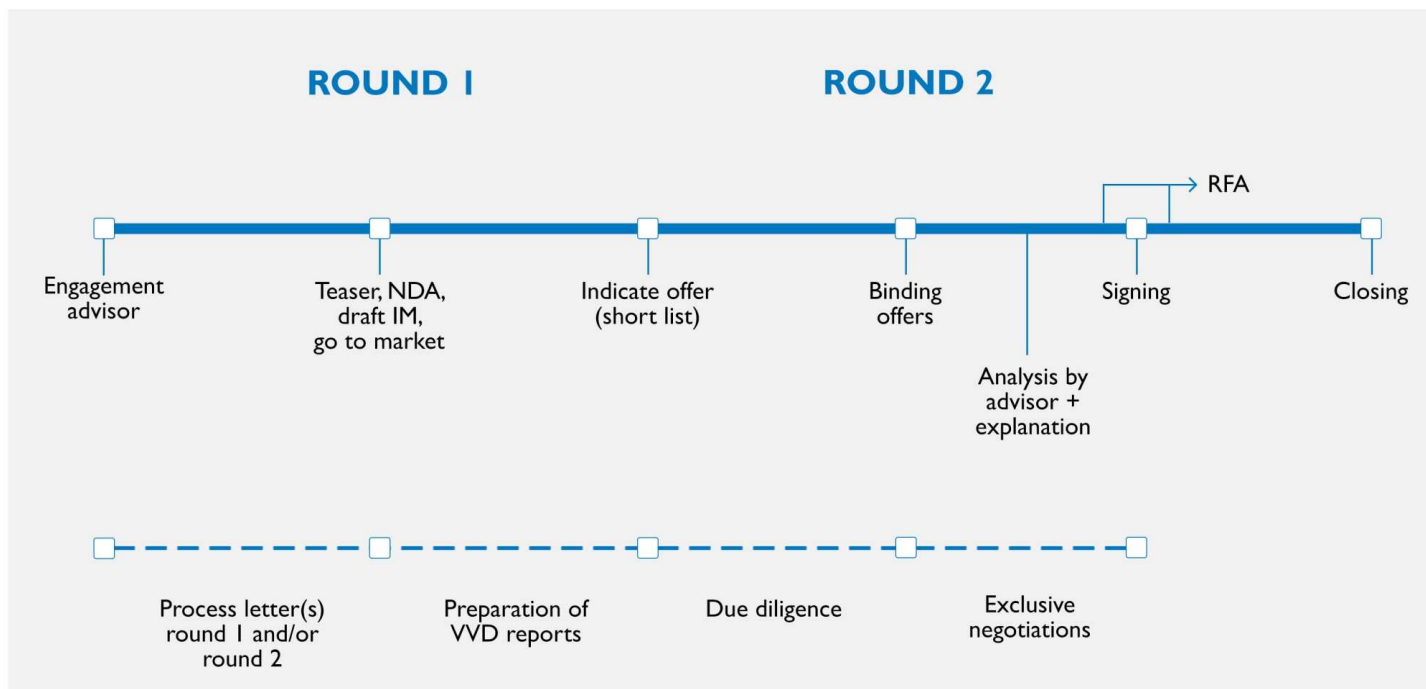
ROUND 1

ROUND 2

RFA

Engagement advisor

Teaser, NDA, draft IM, go to market

Indicate offer (short list)

Binding offers

Analysis by advisor + explanation

Signing

Closing

Process letter(s) round 1 and/or round 2

Preparation of VVD reports

Due diligence

Exclusive negotiations